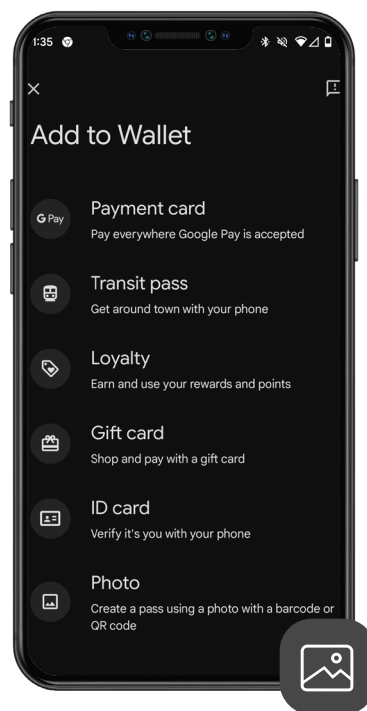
1:35

×

Add to Wallet

G Pay
Payment card
Pay everywhere Google Pay is accepted

Transit pass
Get around town with your phone

Loyalty
Earn and use your rewards and points

Gift card
Shop and pay with a gift card

ID card
Verify it's you with your phone

Photo
Create a pass using a photo with a barcode or QR code